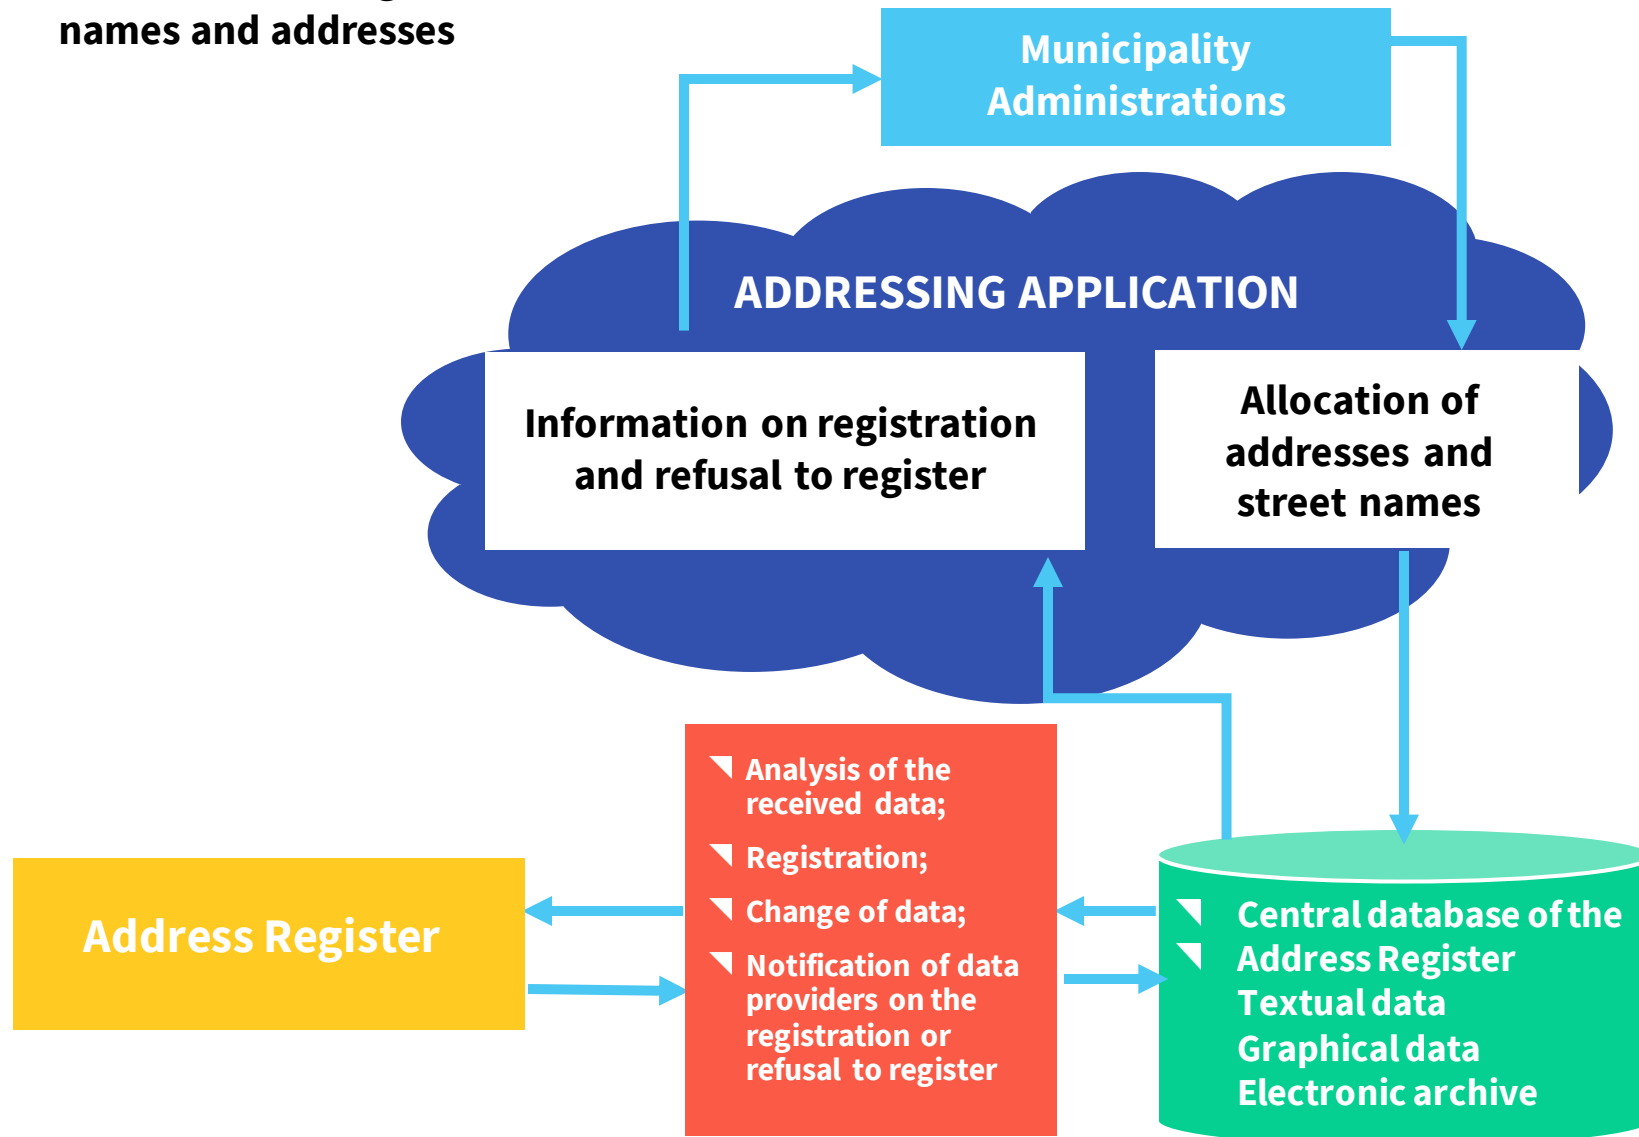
names and addresses

Municipality Administrations

ADDRESSING APPLICATION

Information on registration and refusal to register

Allocation of addresses and street names

Address Register

Analysis of the received data;
Registration;
Change of data;
Notification of data providers on the registration or refusal to register

Central database of the Address Register
Textual data
Graphical data
Electronic archive